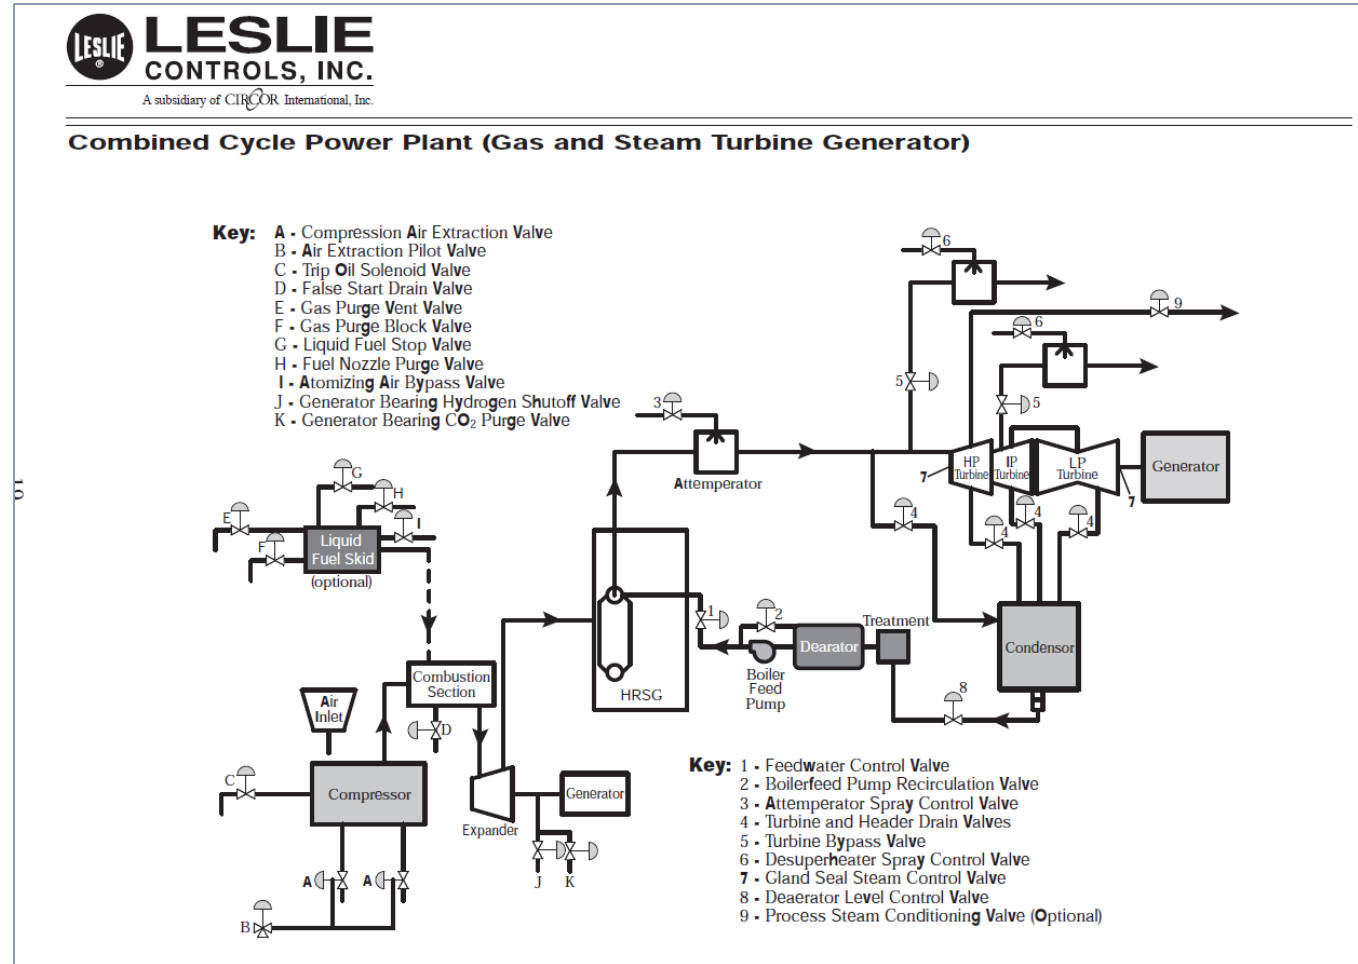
LESLIE
LESLIE
CONTROLS, INC.
A subsidiary of CIRCOR International, Inc.

Combined Cycle Power Plant (Gas and Steam Turbine Generator)

Key: A - Compression Air Extraction Valve
B - Air Extraction Pilot Valve
C - Trip Oil Solenoid Valve
D - False Start Drain Valve
E - Gas Purge Vent Valve
F - Gas Purge Block Valve
G - Liquid Fuel Stop Valve
H - Fuel Nozzle Purge Valve
I - Atomizing Air Bypass Valve
J - Generator Bearing Hydrogen Shutoff Valve
K - Generator Bearing $CO_2$ Purge Valve

10

G
H
E
I
F
Liquid Fuel Skid
(optional)
Combustion Section
Air Inlet
D
C
Compressor
A
A
B
Expander
Generator
J
K
HRSG
3
Attemperator
1
2
Dearator
Treatment
Boiler Feed Pump
Condensor
8
6
9
6
5
5
7
HP Turbine
IP Turbine
LP Turbine
7
Generator
4
4
4
4

Key: 1 - Feedwater Control Valve
2 - Boilerfeed Pump Recirculation Valve
3 - Attemperator Spray Control Valve
4 - Turbine and Header Drain Valves
5 - Turbine Bypass Valve
6 - Desuperheater Spray Control Valve
7 - Gland Seal Steam Control Valve
8 - Deaerator Level Control Valve
9 - Process Steam Conditioning Valve (Optional)